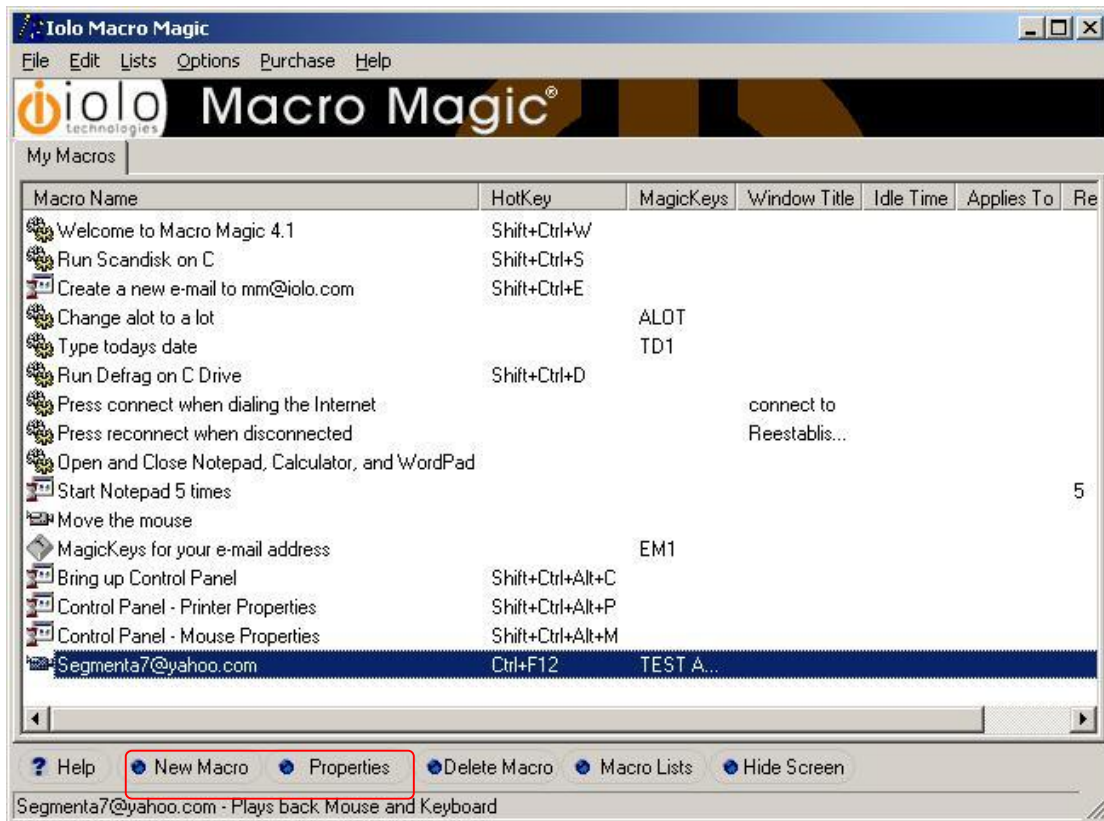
Iolo Macro Magic

File Edit Lists Options Purchase Help

iolo technologies Macro Magic®

My Macros

| Macro Name | HotKey | MagicKeys | Window Title | Idle Time | Applies To | Re |
|---|---|---|---|---|---|---|
| Welcome to Macro Magic 4.1 | Shift+Ctrl+W | | | | | |
| Run Scandisk on C | Shift+Ctrl+S | | | | | |
| Create a new e-mail to mm@iolo.com | Shift+Ctrl+E | | | | | |
| Change alot to a lot | | ALOT | | | | |
| Type todays date | | TD1 | | | | |
| Run Defrag on C Drive | Shift+Ctrl+D | | | | | |
| Press connect when dialing the Internet | | | connect to | | | |
| Press reconnect when disconnected | | | Reestablis... | | | |
| Open and Close Notepad, Calculator, and WordPad | | | | | | |
| Start Notepad 5 times | | | | | | 5 |
| Move the mouse | | | | | | |
| MagicKeys for your e-mail address | | EM1 | | | | |
| Bring up Control Panel | Shift+Ctrl+Alt+C | | | | | |
| Control Panel - Printer Properties | Shift+Ctrl+Alt+P | | | | | |
| Control Panel - Mouse Properties | Shift+Ctrl+Alt+M | | | | | |
| Segmenta7@yahoo.com | Ctrl+F12 | TEST A... | | | | |

Help New Macro Properties Delete Macro Macro Lists Hide Screen

Segmenta7@yahoo.com - Plays back Mouse and Keyboard